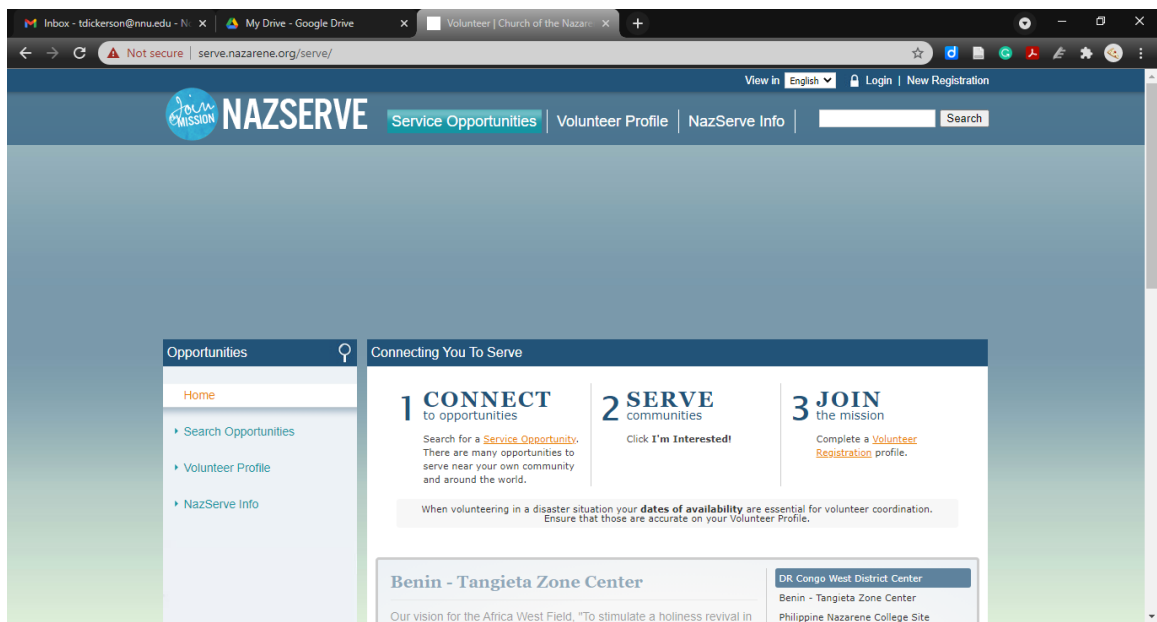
Inbox - tdickerson@nnu.edu - N
My Drive - Google Drive
Volunteer | Church of the Nazare

Not secure | serve.nazarene.org/serve/

View in English
Login | New Registration

Join the Mission
NAZSERVE
Service Opportunities | Volunteer Profile | NazServe Info |
Search

Opportunities

Home
Search Opportunities
Volunteer Profile
NazServe Info

Connecting You To Serve

1 CONNECT to opportunities
Search for a Service Opportunity. There are many opportunities to serve near your own community and around the world.

2 SERVE communities
Click I'm Interested!

3 JOIN the mission
Complete a Volunteer Registration profile.

When volunteering in a disaster situation your dates of availability are essential for volunteer coordination. Ensure that those are accurate on your Volunteer Profile.

Benin - Tangieta Zone Center

Our vision for the Africa West Field, "To stimulate a holiness revival in

DR Congo West District Center
Benin - Tangieta Zone Center
Philippine Nazarene College Site